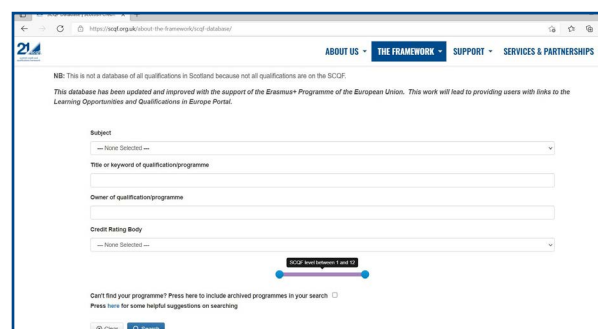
SCQF Database | Scottish Credit

https://scqf.org.uk/about-the-framework/scqf-database/

21

ABOUT US ▾ THE FRAMEWORK ▾ SUPPORT ▾ SERVICES & PARTNERSHIPS

NB: This is not a database of all qualifications in Scotland because not all qualifications are on the SCQF.

This database has been updated and improved with the support of the Erasmus+ Programme of the European Union. This work will lead to providing users with links to the Learning Opportunities and Qualifications in Europe Portal.

Subject

--- None Selected ---

Title or keyword of qualification/programme

Owner of qualification/programme

Credit Rating Body

--- None Selected ---

SCQF level between 1 and 12

Can't find your programme? Press here to include archived programmes in your search

Press here for some helpful suggestions on searching

Clear Search